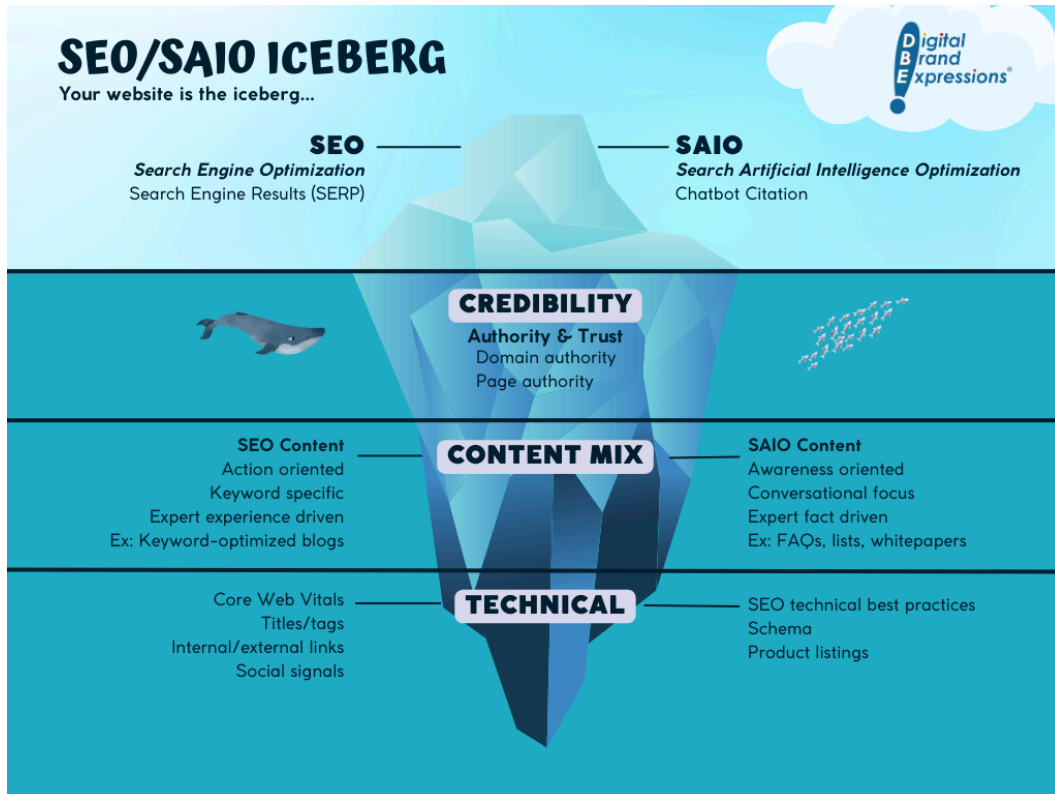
SEO/SAIO ICEBERG
Your website is the iceberg...

Digital Brand Expressions®

SEO
Search Engine Optimization
Search Engine Results (SERP)

SAIO
Search Artificial Intelligence Optimization
Chatbot Citation

CREDIBILITY
Authority & Trust
Domain authority
Page authority

SEO Content
Action oriented
Keyword specific
Expert experience driven
Ex: Keyword-optimized blogs

CONTENT MIX

SAIO Content
Awareness oriented
Conversational focus
Expert fact driven
Ex: FAQs, lists, whitepapers

Core Web Vitals
Titles/tags
Internal/external links
Social signals

TECHNICAL

SEO technical best practices
Schema
Product listings